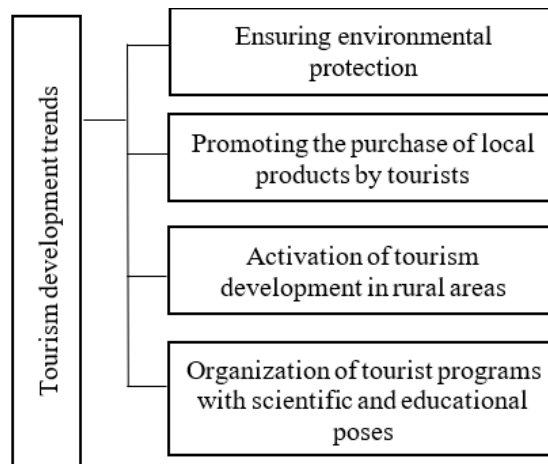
Tourism development trends

Ensuring environmental protection

Promoting the purchase of local products by tourists

Activation of tourism development in rural areas

Organization of tourist programs with scientific and educational poses